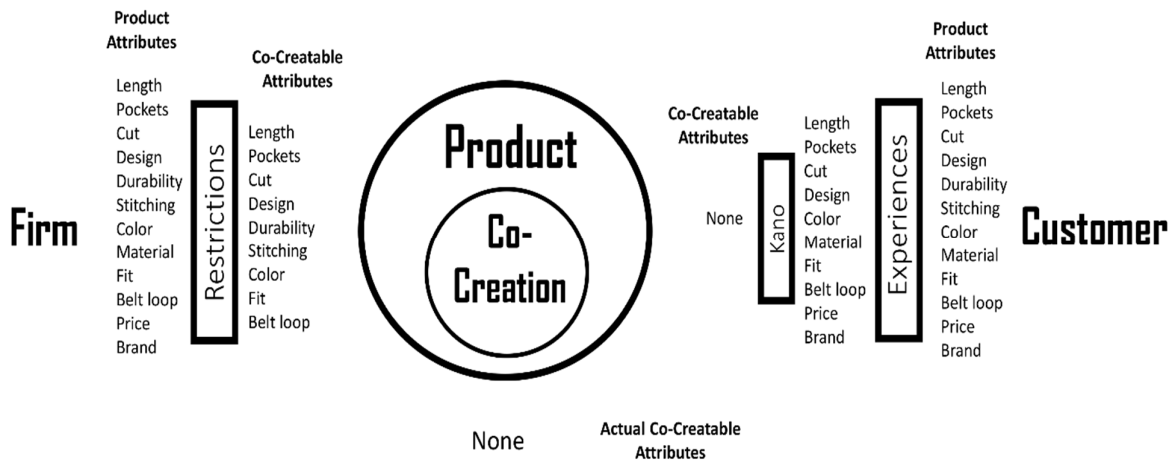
Firm

Product Attributes

Length
Pockets
Cut
Design
Durability
Stitching
Color
Material
Fit
Belt loop
Price
Brand

Restrictions

Co-Creatable Attributes

Length
Pockets
Cut
Design
Durability
Stitching
Color
Fit
Belt loop

Product

Co-Creation

None

Actual Co-Creatable Attributes

Co-Creatable Attributes

None

Kano

Length
Pockets
Cut
Design
Color
Material
Fit
Belt loop
Price
Brand

Experiences

Product Attributes

Length
Pockets
Cut
Design
Durability
Stitching
Color
Material
Fit
Belt loop
Price
Brand

Customer